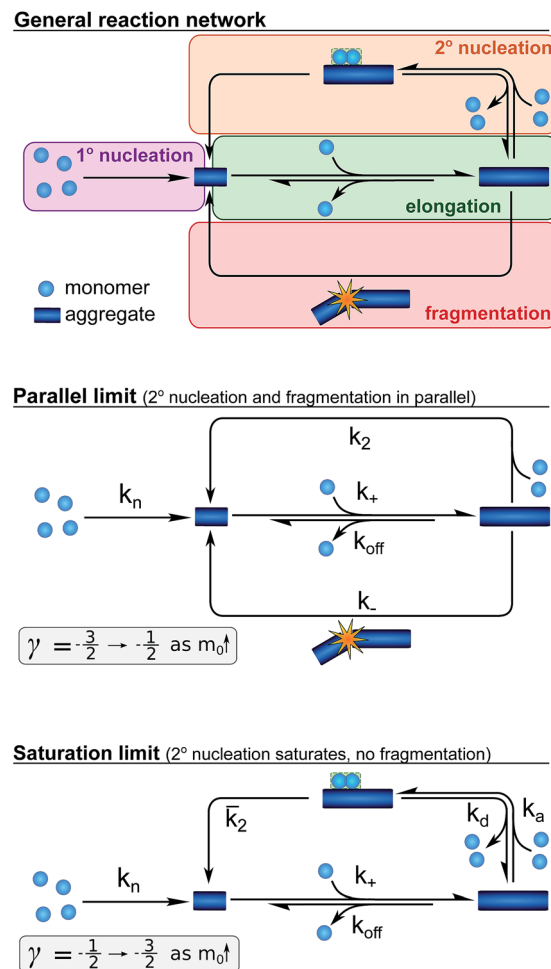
General reaction network

2° nucleation

1° nucleation

elongation

monomer

aggregate

fragmentation

Parallel limit (2° nucleation and fragmentation in parallel)

$k_2$

$k_n$

$k_+$

$k_{off}$

$k_-$

$\gamma = -\frac{3}{2} \rightarrow -\frac{1}{2}$ as $m_0$↑

Saturation limit (2° nucleation saturates, no fragmentation)

$\bar{k}_2$

$k_d$

$k_a$

$k_n$

$k_+$

$k_{off}$

$\gamma = -\frac{1}{2} \rightarrow -\frac{3}{2}$ as $m_0$↑